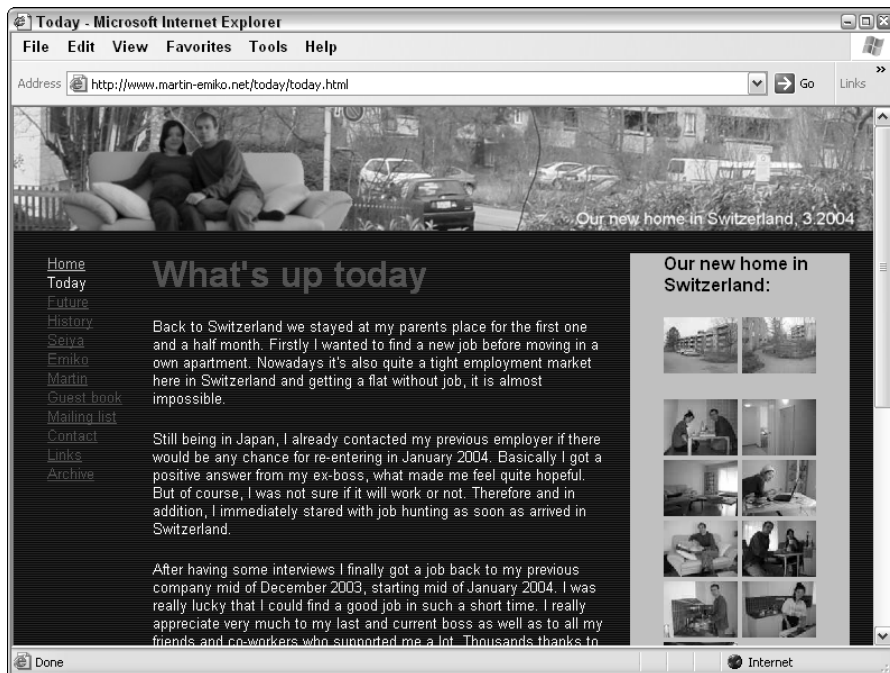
Today - Microsoft Internet Explorer

File Edit View Favorites Tools Help

Address http://www.martin-emiko.net/today/today.html Go Links

Our new home in Switzerland, 3.2004

Home
Today
Future
History
Seiya
Emiko
Martin
Guest book
Mailing list
Contact
Links
Archive

What's up today

Back to Switzerland we stayed at my parents place for the first one and a half month. Firstly I wanted to find a new job before moving in a own apartment. Nowadays it's also quite a tight employment market here in Switzerland and getting a flat without job, it is almost impossible.

Still being in Japan, I already contacted my previous employer if there would be any chance for re-entering in January 2004. Basically I got a positive answer from my ex-boss, what made me feel quite hopeful. But of course, I was not sure if it will work or not. Therefore and in addition, I immediately stared with job hunting as soon as arrived in Switzerland.

After having some interviews I finally got a job back to my previous company mid of December 2003, starting mid of January 2004. I was really lucky that I could find a good job in such a short time. I really appreciate very much to my last and current boss as well as to all my friends and co-workers who supported me a lot. Thousands thanks to

Our new home in Switzerland:

Done Internet